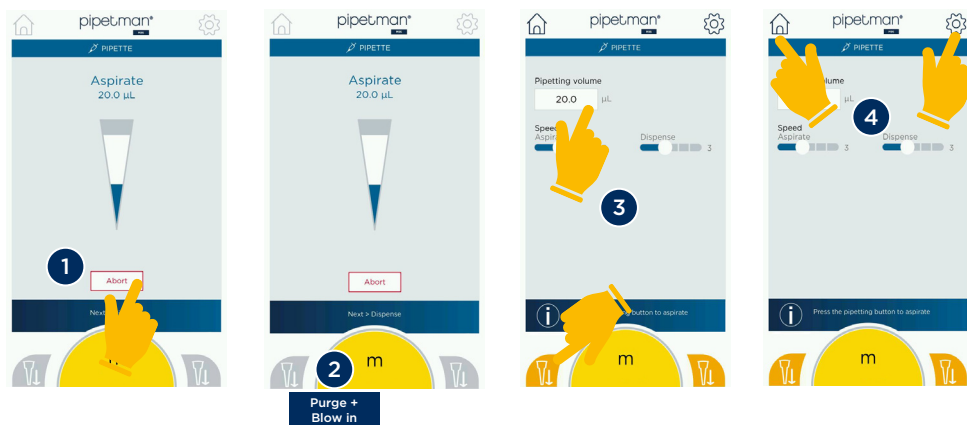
pipetman®
PIPETTE
Aspirate
20.0 µL
1
Abort
Next

pipetman®
PIPETTE
Aspirate
20.0 µL
Abort
Next > Dispense
2
m
Purge + Blow in

pipetman®
PIPETTE
Pipetting volume
20.0 µL
Speed
Aspir
Dispense
3
3
button to aspirate
m

pipetman®
PIPETTE
olume
µL
4
Speed
Aspirate 3
Dispense 3
Press the pipetting button to aspirate
m